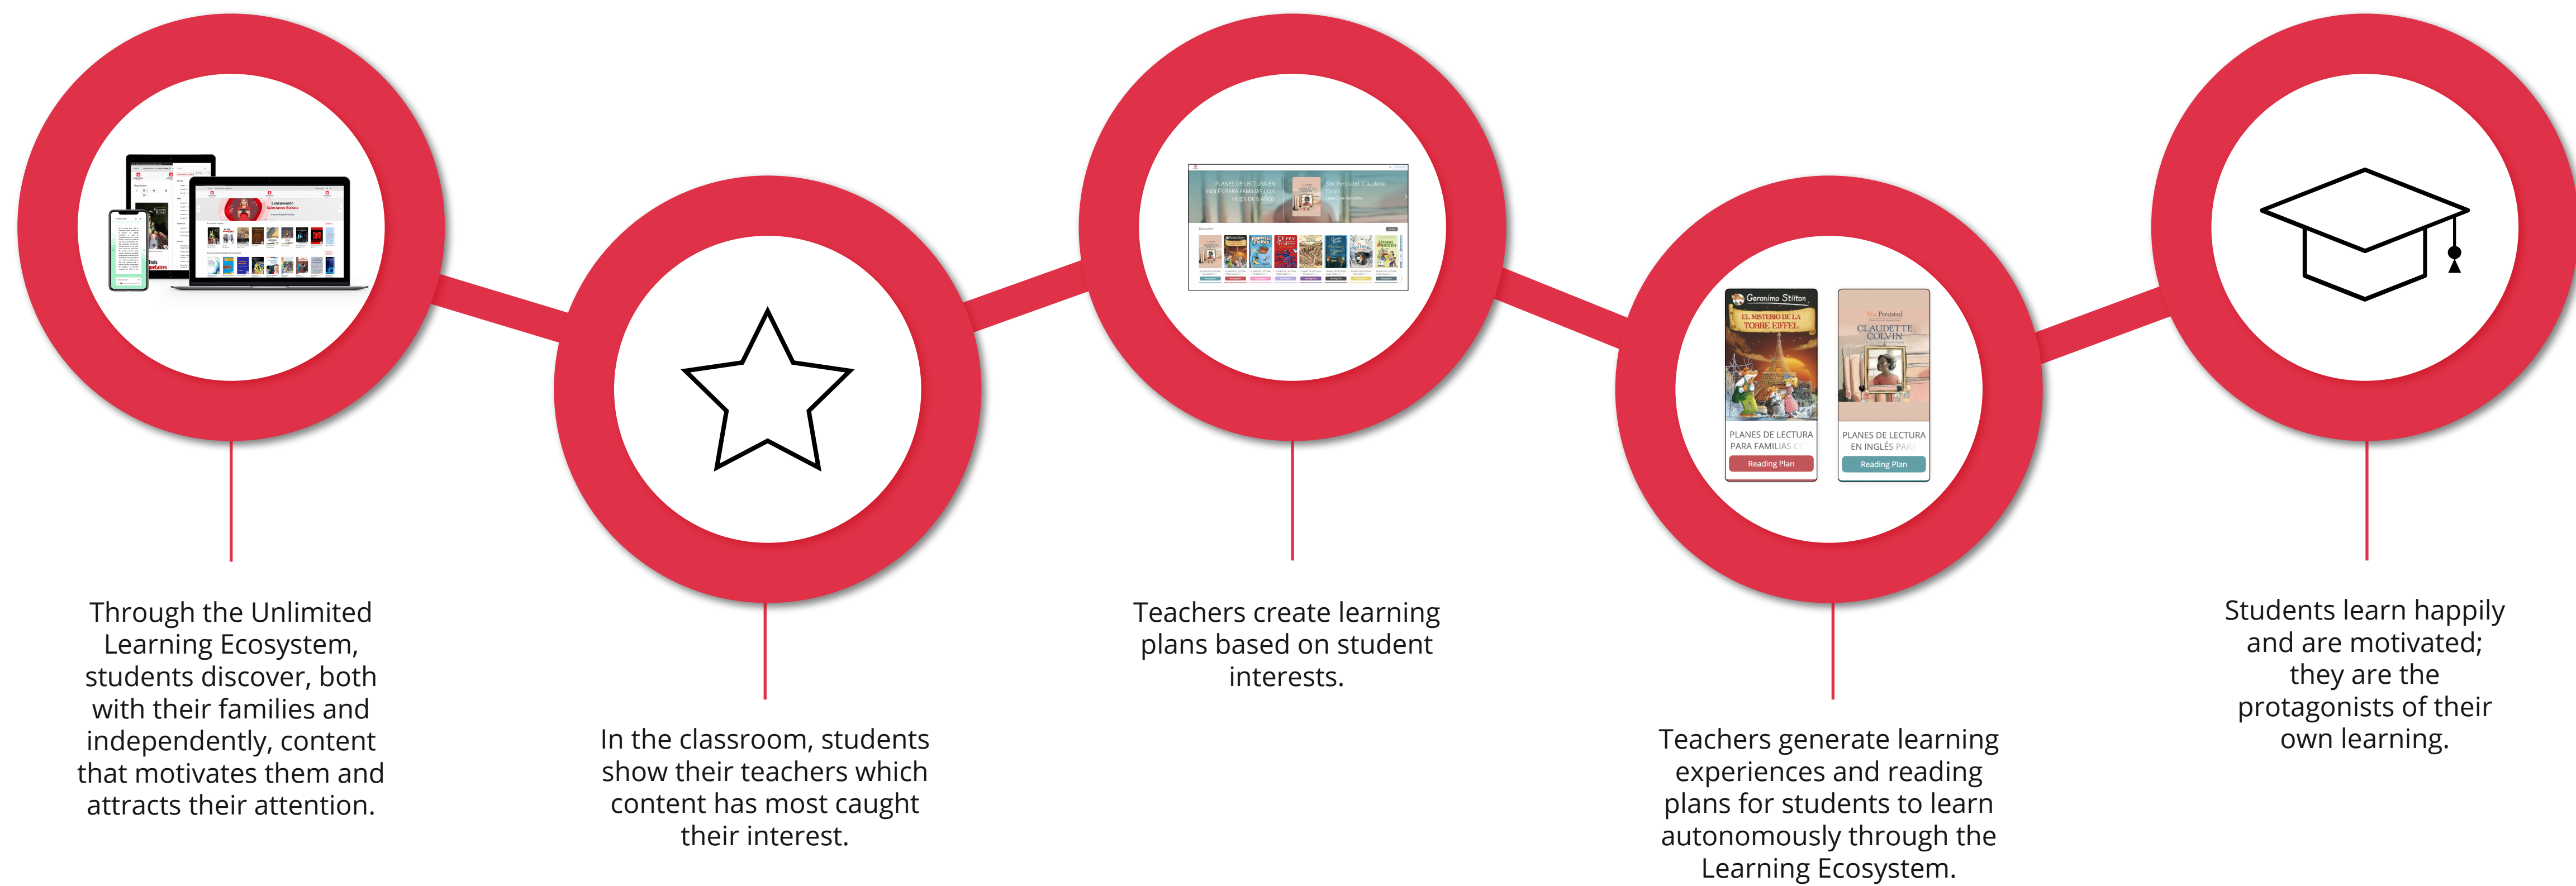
Through the Unlimited Learning Ecosystem, students discover, both with their families and independently, content that motivates them and attracts their attention.

In the classroom, students show their teachers which content has most caught their interest.

PLANES DE LECTURA EN INGLÉS PARA FAMILIAS CON HIJOS DE 6 AÑOS

She Persisted: Claudette Colvin

Teachers create learning plans based on student interests.

Geronimo Stilton

EL MISTERIO DE LA TORRE EIFFEL

PLANES DE LECTURA PARA FAMILIAS C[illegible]

Reading Plan

She Persisted

CLAUDETTE COLVIN

PLANES DE LECTURA EN INGLÉS PAR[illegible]

Reading Plan

Teachers generate learning experiences and reading plans for students to learn autonomously through the Learning Ecosystem.

Students learn happily and are motivated; they are the protagonists of their own learning.